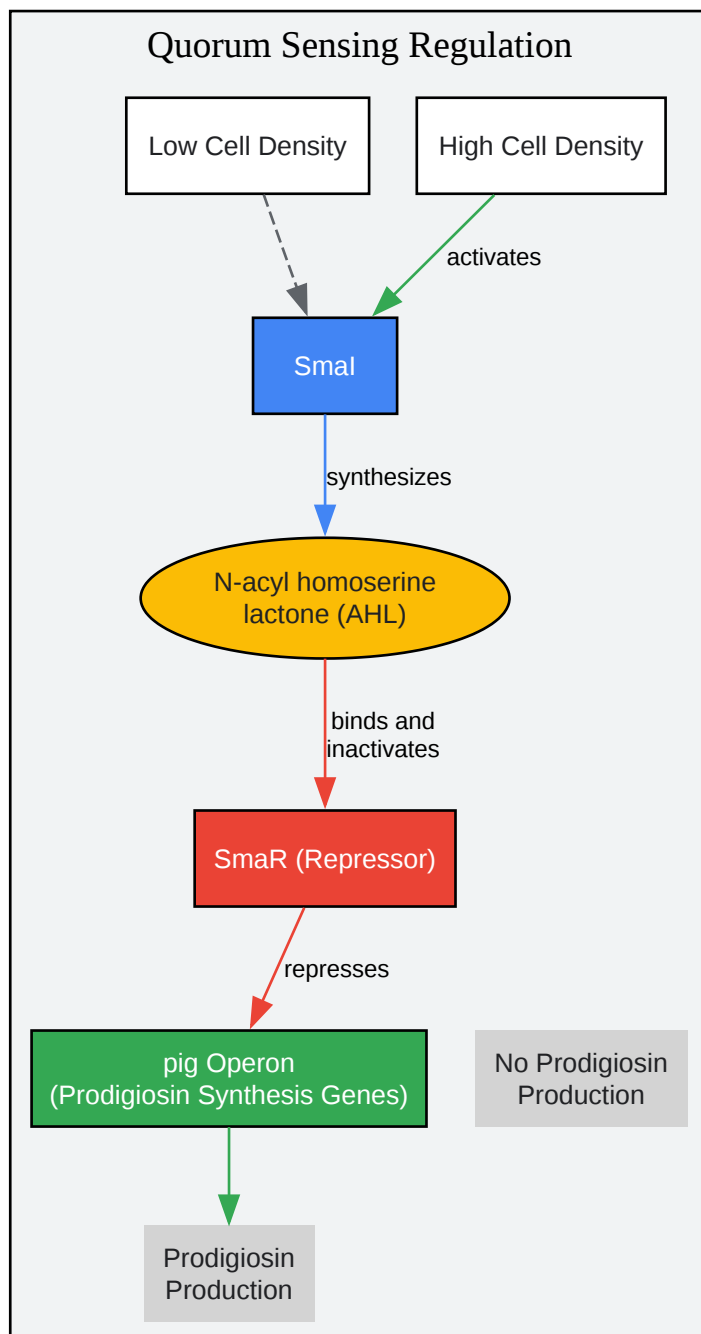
Quorum Sensing Regulation

Low Cell Density

High Cell Density

activates

SmaI

synthesizes

N-acyl homoserine lactone (AHL)

binds and inactivates

SmaR (Repressor)

represses

pig Operon
(Prodigiosin Synthesis Genes)

No Prodigiosin Production

Prodigiosin Production